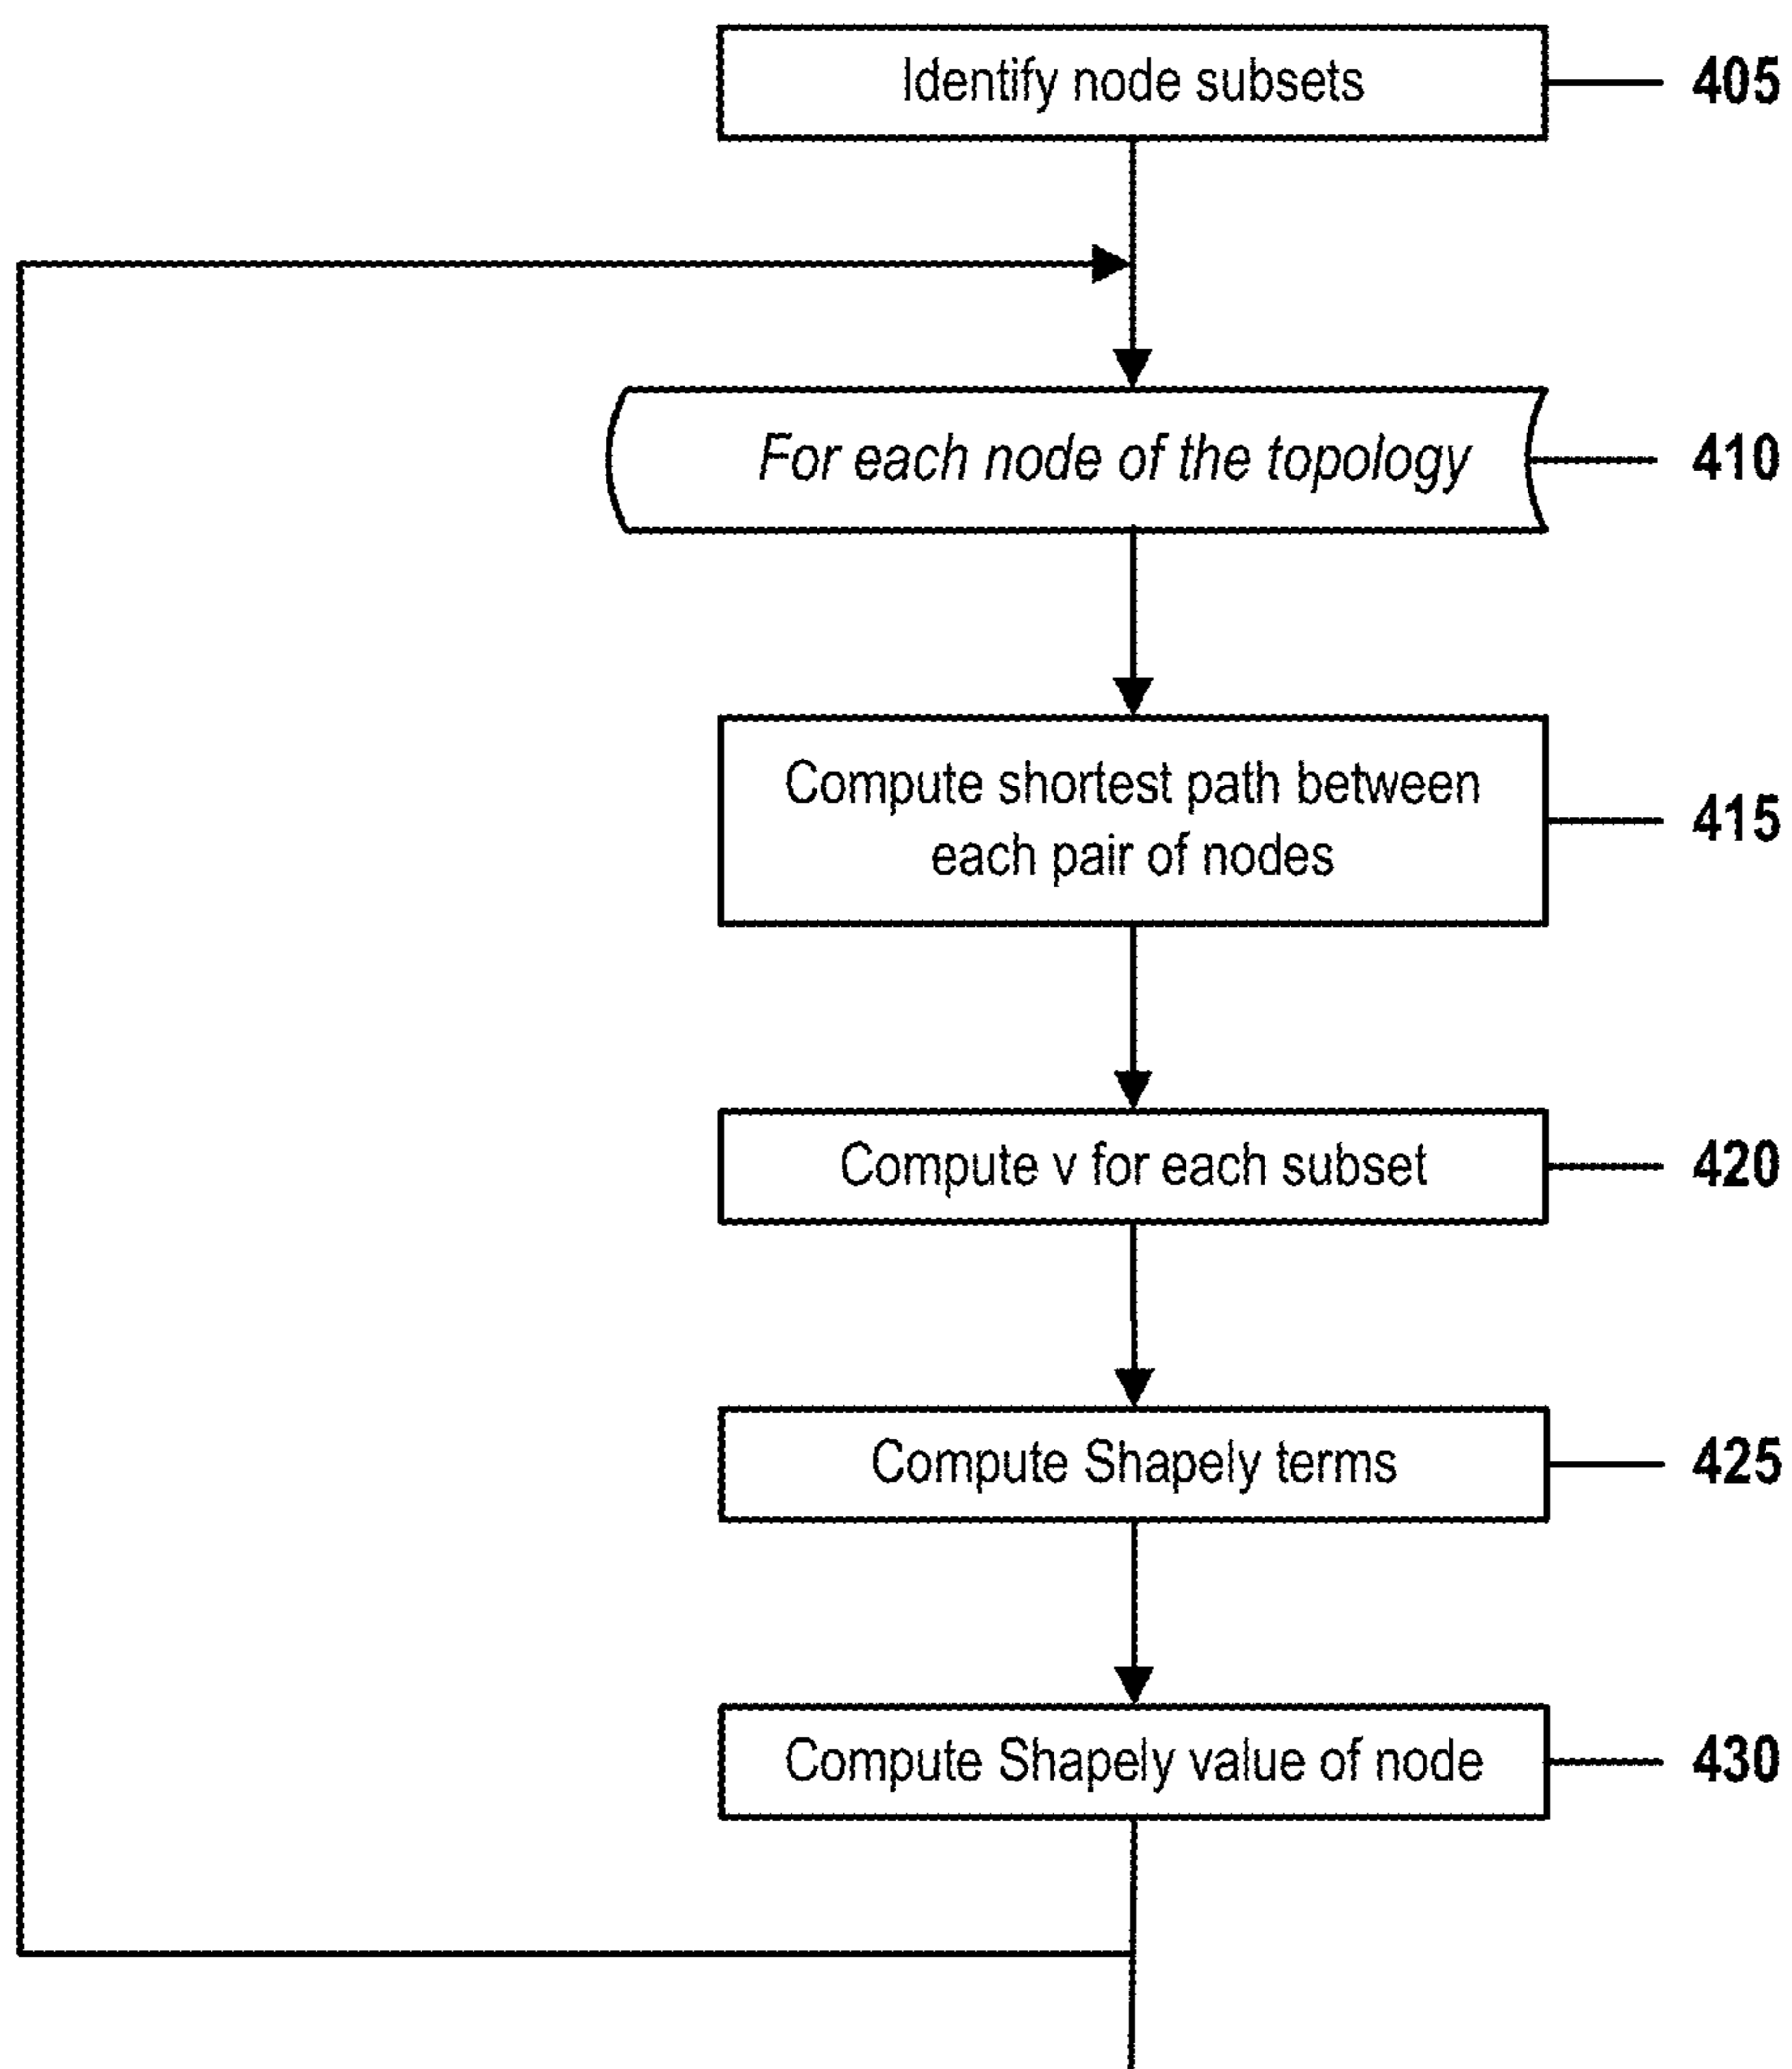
Identify node subsets
405

For each node of the topology
410

Compute shortest path between each pair of nodes
415

Compute v for each subset
420

Compute Shapely terms
425

Compute Shapely value of node
430